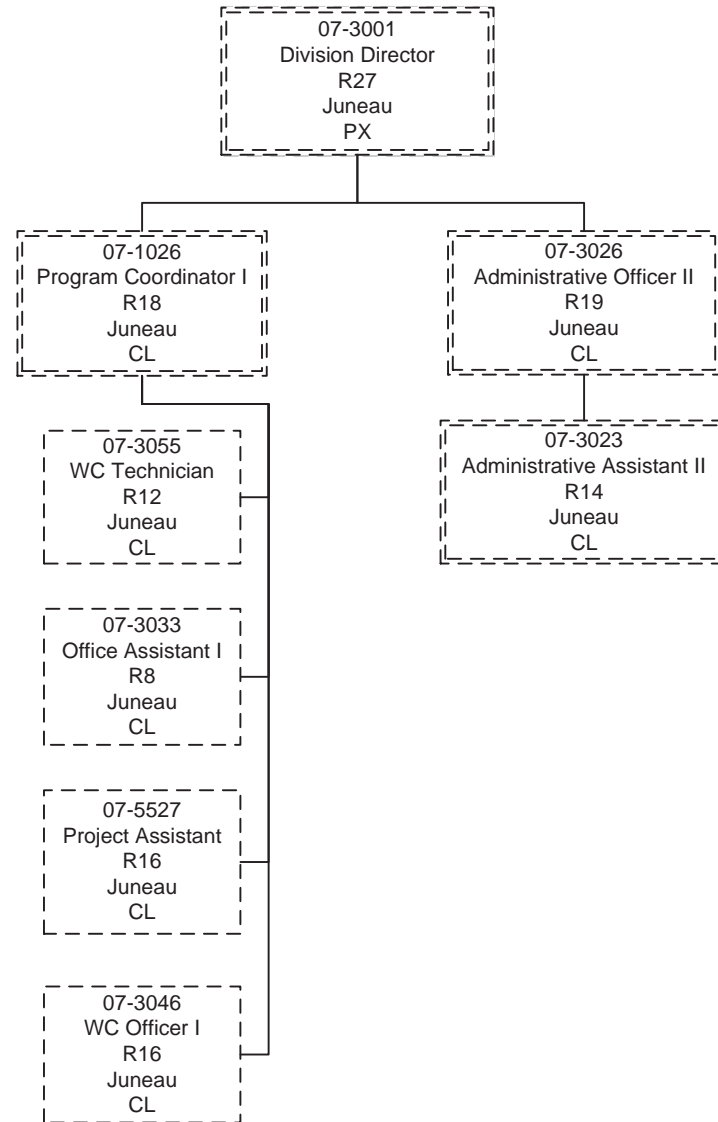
07-3001
Division Director
R27
Juneau
PX

07-1026
Program Coordinator I
R18
Juneau
CL

07-3026
Administrative Officer II
R19
Juneau
CL

07-3055
WC Technician
R12
Juneau
CL

07-3023
Administrative Assistant II
R14
Juneau
CL

07-3033
Office Assistant I
R8
Juneau
CL

07-5527
Project Assistant
R16
Juneau
CL

07-3046
WC Officer I
R16
Juneau
CL